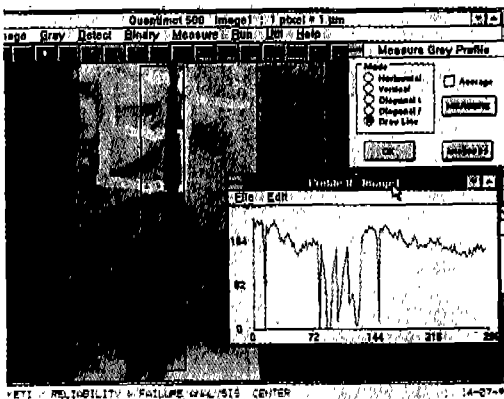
Quantimet 500 Image1 1 pixel = 1 µm
Image Gray Detect Binary Measure Run Util Help
Measure Grey Profile
Mode
Horizontal
Vertical
Diagonal \
Diagonal /
Draw Line
Average
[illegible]
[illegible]
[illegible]
Profile II Image1
File Edit
184
92
0
0
72
144
216
288
YETI RELIABILITY & FAILURE ANALYSIS CENTER
14-07-9